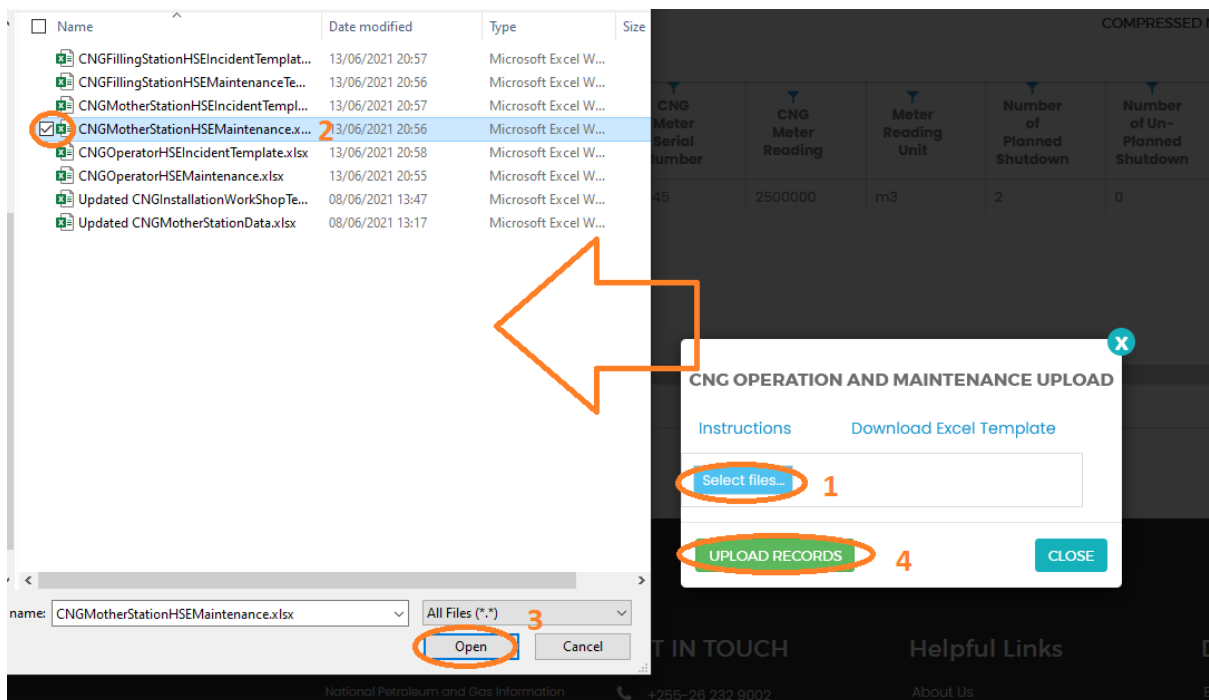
| Name | Date modified | Type | Size |
|---|---|---|---|
| CNGFillingStationHSEIncidentTemplat... | 13/06/2021 20:57 | Microsoft Excel W... | |
| CNGFillingStationHSEMaintenanceTe... | 13/06/2021 20:56 | Microsoft Excel W... | |
| CNGMotherStationHSEIncidentTempl... | 13/06/2021 20:57 | Microsoft Excel W... | |
| CNGMotherStationHSEMaintenance.x... | 13/06/2021 20:56 | Microsoft Excel W... | |
| CNGOperatorHSEIncidentTemplate.xlsx | 13/06/2021 20:58 | Microsoft Excel W... | |
| CNGOperatorHSEMaintenance.xlsx | 13/06/2021 20:55 | Microsoft Excel W... | |
| Updated CNGInstallationWorkShopTe... | 08/06/2021 13:47 | Microsoft Excel W... | |
| Updated CNGMotherStationData.xlsx | 08/06/2021 13:17 | Microsoft Excel W... | |

2

name: CNGMotherStationHSEMaintenance.xlsx
All Files (*.*)
3
Open
Cancel

COMPRESSED N

| CNG Meter Serial Number | CNG Meter Reading | Meter Reading Unit | Number of Planned Shutdown | Number of Un-Planned Shutdown |
|---|---|---|---|---|
| 45 | 2500000 | m3 | 2 | 0 |

X
CNG OPERATION AND MAINTENANCE UPLOAD
Instructions
Download Excel Template
Select files...
1
UPLOAD RECORDS
4
CLOSE

T IN TOUCH
Helpful Links
National Petroleum and Gas Information
+255-26 232 9002
About Us